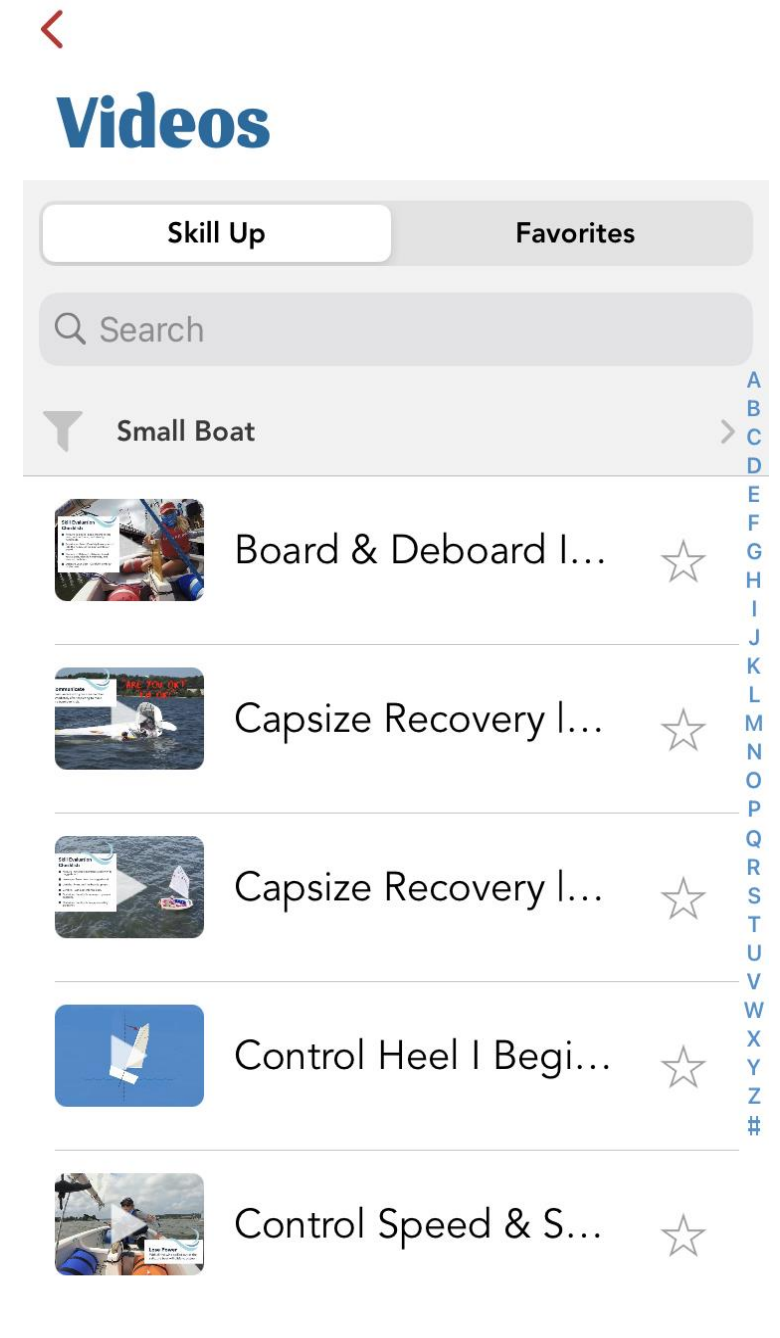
<

Videos

Skill Up

Favorites

Search

Small Boat

A
B
C
D
E
F
G
H
I
J
K
L
M
N
O
P
Q
R
S
T
U
V
W
X
Y
Z
#

Skill Evaluation Checklist

Board & Deboard I...

ARE YOU OK?

Capsize Recovery I...

Skill Evaluation Checklist

Capsize Recovery I...

Control Heel I Begi...

Less Power

Control Speed & S...